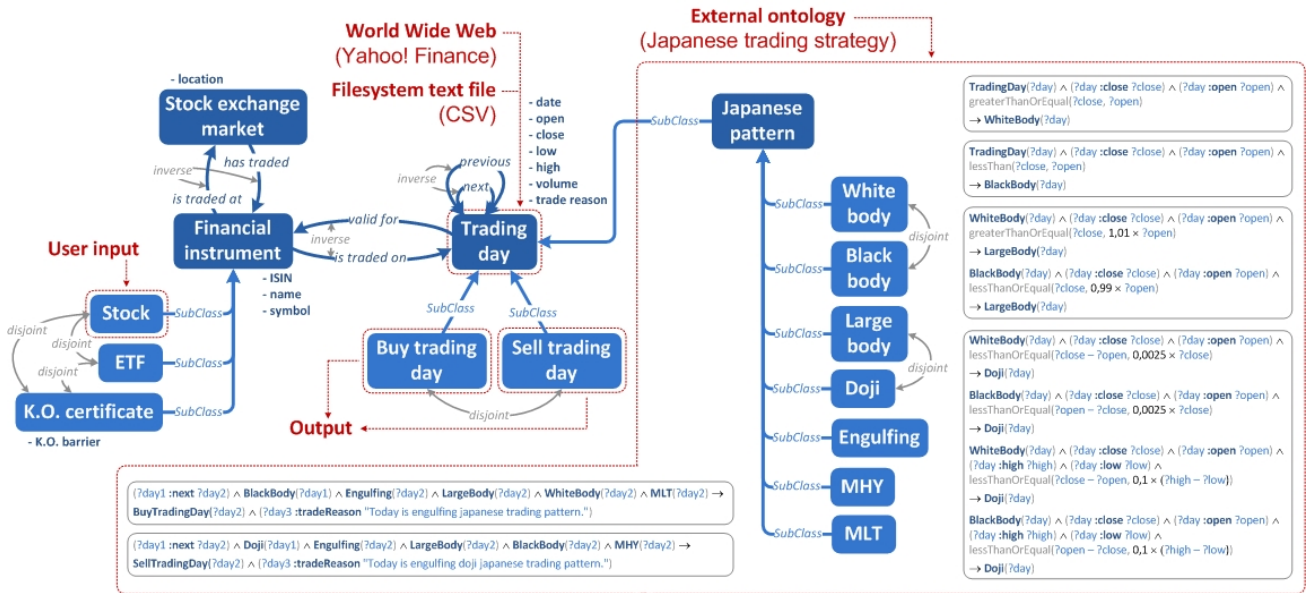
World Wide Web
(Yahoo! Finance)

Filesystem text file
(CSV)

External ontology
(Japanese trading strategy)

- location

Stock exchange market

has traded

inverse

is traded at

Financial instrument

- ISIN
- name
- symbol

valid for

inverse

is traded on

- date
- open
- close
- low
- high
- volume
- trade reason

previous

inverse

next

Trading day

SubClass

Japanese pattern

User input

Stock

SubClass

disjoint

disjoint

ETF

SubClass

disjoint

K.O. certificate

SubClass

- K.O. barrier

SubClass

SubClass

Buy trading day

Sell trading day

disjoint

Output

SubClass

White body

disjoint

SubClass

Black body

SubClass

Large body

disjoint

SubClass

Doji

SubClass

Engulfing

SubClass

MHY

SubClass

MLT

TradingDay(?day) ∧ (?day :close ?close) ∧ (?day :open ?open) ∧ greaterThanOrEqual(?close, ?open)
→ WhiteBody(?day)

TradingDay(?day) ∧ (?day :close ?close) ∧ (?day :open ?open) ∧ lessThan(?close, ?open)
→ BlackBody(?day)

WhiteBody(?day) ∧ (?day :close ?close) ∧ (?day :open ?open) ∧ greaterThanOrEqual(?close, 1,01 × ?open)
→ LargeBody(?day)

BlackBody(?day) ∧ (?day :close ?close) ∧ (?day :open ?open) ∧ lessThanOrEqual(?close, 0,99 × ?open)
→ LargeBody(?day)

WhiteBody(?day) ∧ (?day :close ?close) ∧ (?day :open ?open) ∧ lessThanOrEqual(?close – ?open, 0,0025 × ?close)
→ Doji(?day)

BlackBody(?day) ∧ (?day :close ?close) ∧ (?day :open ?open) ∧ lessThanOrEqual(?open – ?close, 0,0025 × ?close)
→ Doji(?day)

WhiteBody(?day) ∧ (?day :close ?close) ∧ (?day :open ?open) ∧ (?day :high ?high) ∧ (?day :low ?low) ∧ lessThanOrEqual(?close – ?open, 0,1 × (?high – ?low))
→ Doji(?day)

BlackBody(?day) ∧ (?day :close ?close) ∧ (?day :open ?open) ∧ (?day :high ?high) ∧ (?day :low ?low) ∧ lessThanOrEqual(?open – ?close, 0,1 × (?high – ?low))
→ Doji(?day)

(?day1 :next ?day2) ∧ BlackBody(?day1) ∧ Engulfing(?day2) ∧ LargeBody(?day2) ∧ WhiteBody(?day2) ∧ MLT(?day2) → BuyTradingDay(?day2) ∧ (?day3 :tradeReason "Today is engulfing japanese trading pattern.")

(?day1 :next ?day2) ∧ Doji(?day1) ∧ Engulfing(?day2) ∧ LargeBody(?day2) ∧ BlackBody(?day2) ∧ MHY(?day2) → SellTradingDay(?day2) ∧ (?day3 :tradeReason "Today is engulfing doji japanese trading pattern.")